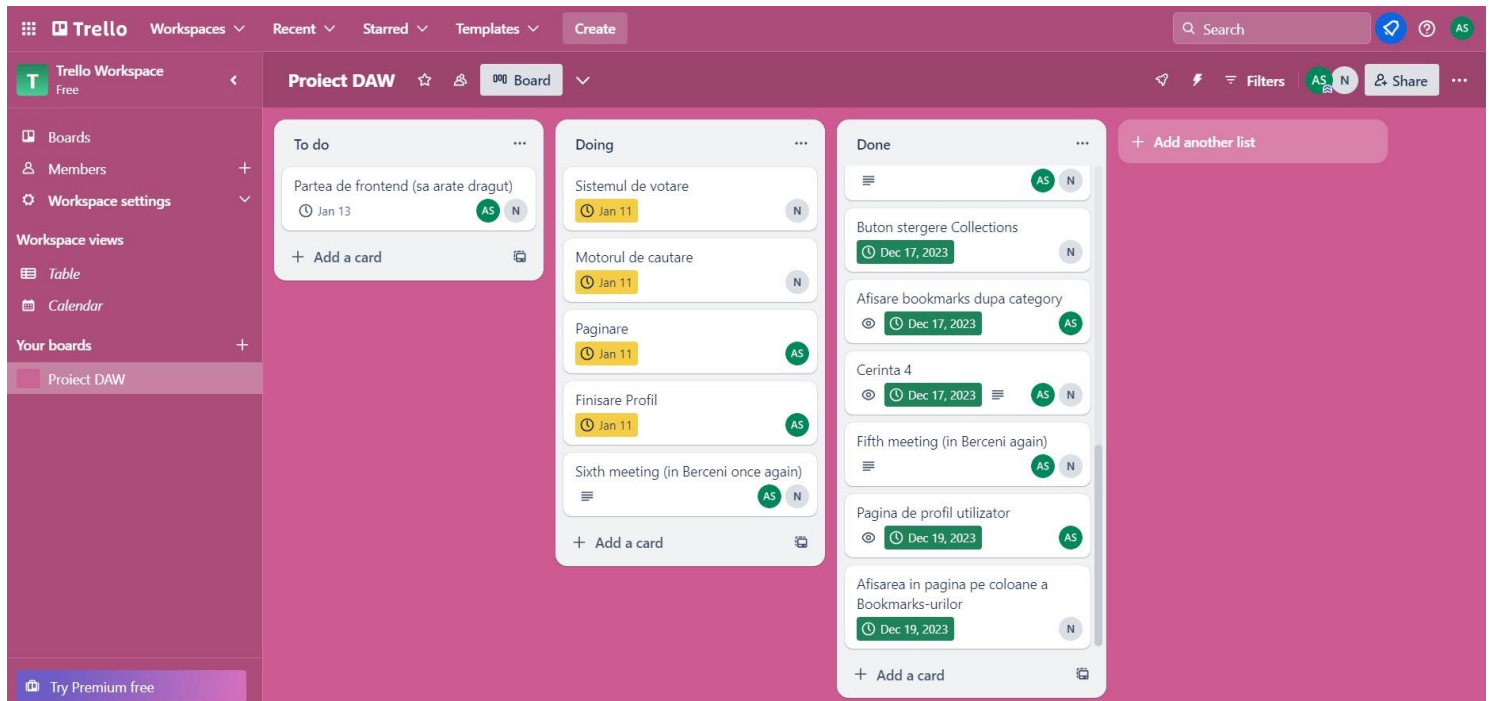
Trello Workspaces Recent Starred Templates Create

Search

AS

T Trello Workspace
Free

Proiect DAW Board

Filters AS N Share

Boards
Members +
Workspace settings

Workspace views
Table
Calendar

Your boards +
Proiect DAW

Try Premium free

To do

Partea de frontend (sa arate dragut)
Jan 13
AS N

+ Add a card

Doing

Sistemul de votare
Jan 11
N

Motorul de cautare
Jan 11
N

Paginare
Jan 11
AS

Finisare Profil
Jan 11
AS

Sixth meeting (in Berceni once again)
AS N

+ Add a card

Done

AS N

Buton stergere Collections
Dec 17, 2023
N

Afisare bookmarks dupa category
Dec 17, 2023
AS

Cerinta 4
Dec 17, 2023
AS N

Fifth meeting (in Berceni again)
AS N

Pagina de profil utilizator
Dec 19, 2023
AS

Afisarea in pagina pe coloane a Bookmarks-urilor
Dec 19, 2023
N

+ Add a card

+ Add another list